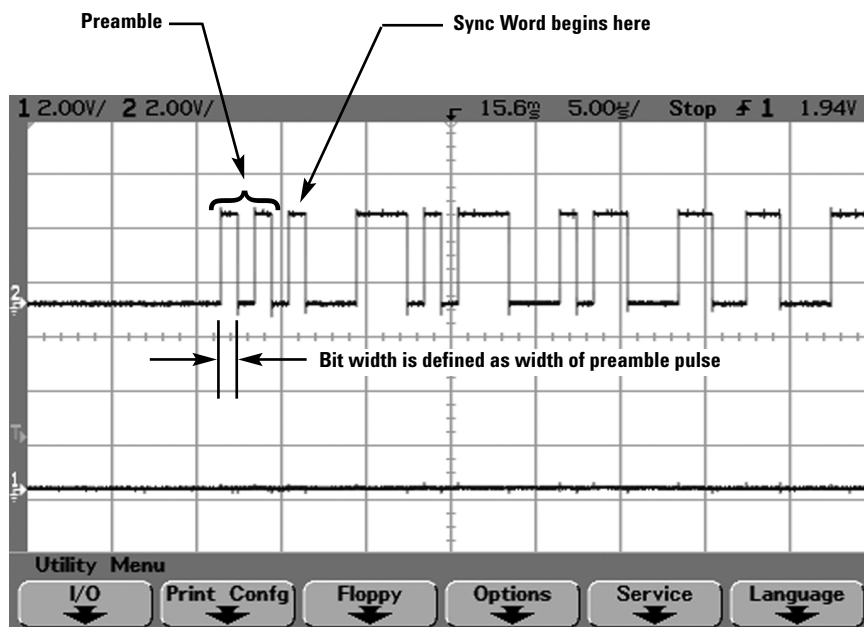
Preamble

Sync Word begins here

1 2.00V/ 2 2.00V/ 15.6ms 5.00ms/ Stop 1 1.94V

2

Bit width is defined as width of preamble pulse

T

1

Utility Menu

I/O

Print Confg

Floppy

Options

Service

Language